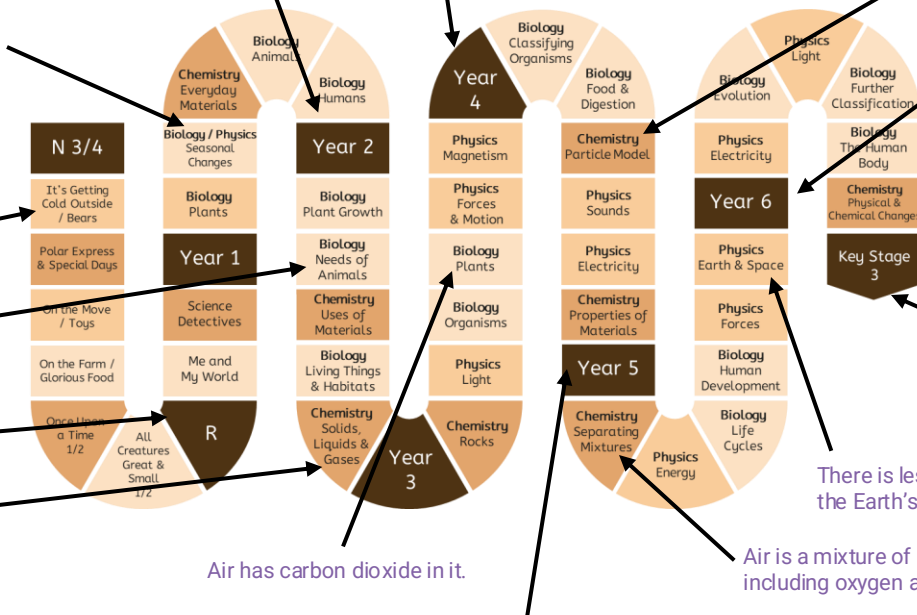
N 3/4

It's Getting Cold Outside / Bears

Polar Express & Special Days

On the Move / Toys

On the Farm / Glorious Food

Once Upon a Time 1/2

All Creatures Great & Small 1/2

R

Me and My World

Science Detectives

Year 1

Biology Plants

Biology / Physics Seasonal Changes

Chemistry Everyday Materials

Biology Animals

Biology Humans

Year 2

Biology Plant Growth

Biology Needs of Animals

Chemistry Uses of Materials

Biology Living Things & Habitats

Chemistry Solids, Liquids & Gases

Year 3

Chemistry Rocks

Physics Light

Biology Organisms

Biology Plants

Physics Forces & Motion

Physics Magnetism

Year 4

Biology Classifying Organisms

Biology Food & Digestion

Chemistry Particle Model

Physics Sounds

Physics Electricity

Chemistry Properties of Materials

Year 5

Chemistry Separating Mixtures

Physics Energy

Biology Life Cycles

Biology Human Development

Physics Forces

Physics Earth & Space

Year 6

Physics Electricity

Biology Evolution

Physics Light

Biology Further Classification

Biology The Human Body

Chemistry Physical & Chemical Changes

Key Stage 3

There is les the Earth's

Air is a mixture of including oxygen a

Air has carbon dioxide in it.